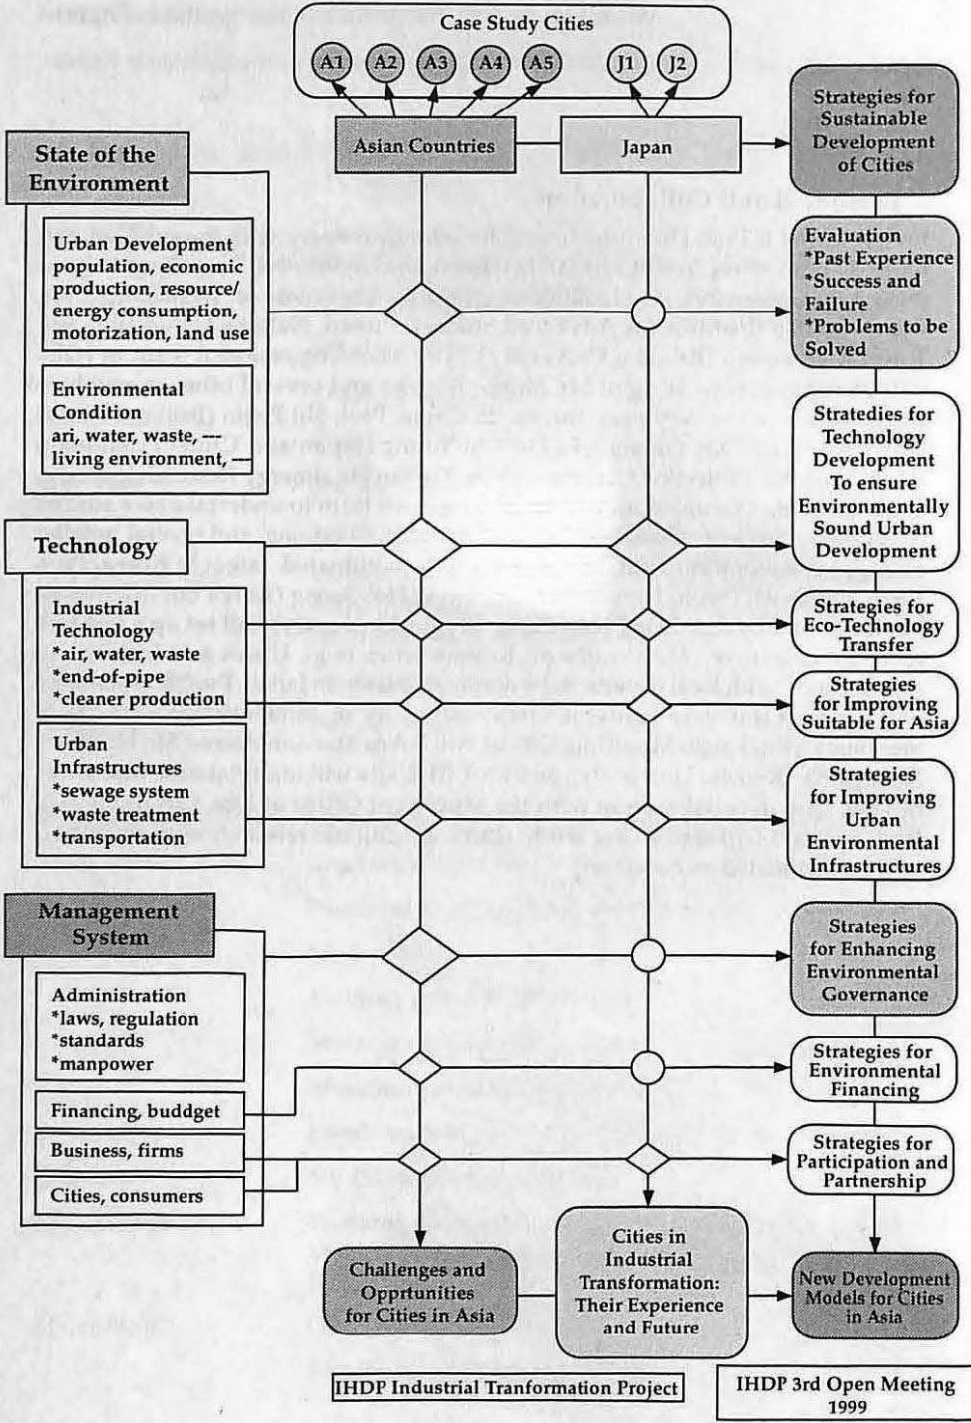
Case Study Cities

A1 A2 A3 A4 A5 J1 J2

Asian Countries

Japan

Strategies for Sustainable Development of Cities

State of the Environment

Urban Development population, economic production, resource/ energy consumption, motorization, land use

Environmental Condition ari, water, waste, --- living environment, ---

Evaluation *Past Experience *Success and Failure *Problems to be Solved

Stratedies for Technology Development To ensure Environmentally Sound Urban Development

Technology

Industrial Technology *air, water, waste *end-of-pipe *cleaner production

Strategies for Eco-Technology Transfer

Strategies for Improving Suitable for Asia

Urban Infrastructures *sewage system *waste treatment *transportation

Strategies for Improving Urban Environmental Infrastructures

Management System

Strategies for Enhancing Environmental Governance

Administration *laws, regulation *standards *manpower

Strategies for Environmental Financing

Financing, buddget

Business, firms

Strategies for Participation and Partnership

Cities, consumers

Challenges and Opprtunities for Cities in Asia

Cities in Industrial Transformation: Their Experience and Future

New Development Models for Cities in Asia

IHDP Industrial Tranformation Project

IHDP 3rd Open Meeting 1999